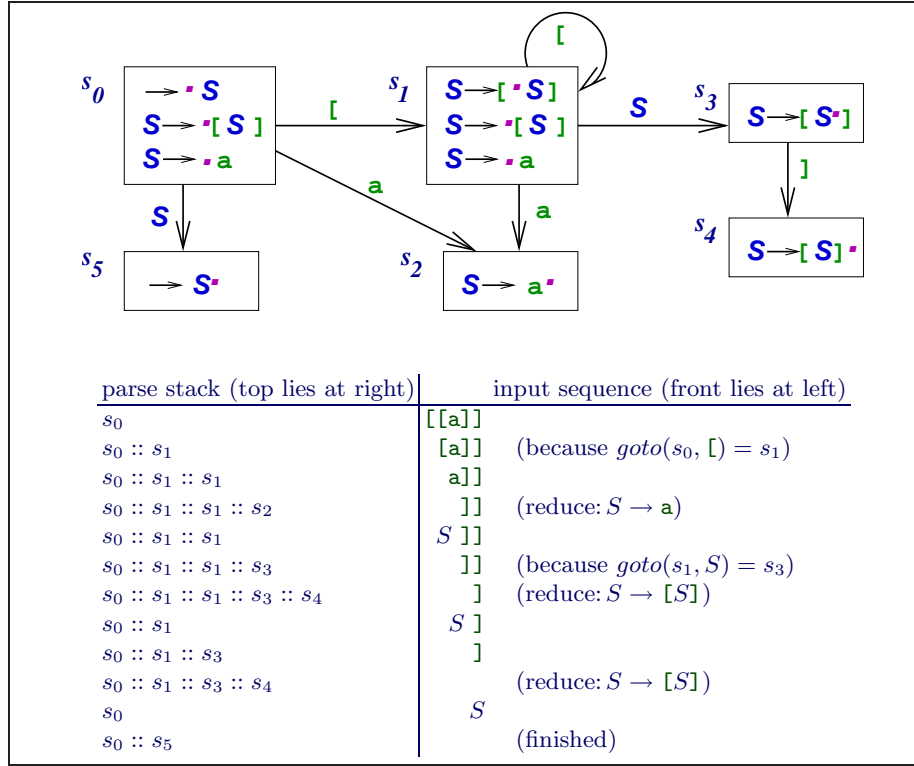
$s_0$
$\rightarrow \cdot S$
$S \rightarrow \cdot [S]$
$S \rightarrow \cdot a$

[

$s_1$
$S \rightarrow [\cdot S]$
$S \rightarrow \cdot [S]$
$S \rightarrow \cdot a$

[

S

$s_3$
$S \rightarrow [S \cdot]$

]

$s_4$
$S \rightarrow [S] \cdot$

a

a

S

$s_5$
$\rightarrow S \cdot$

$s_2$
$S \rightarrow a \cdot$

| parse stack (top lies at right) | input sequence (front lies at left) | |
|---|---|---|
| $s_0$ | [[a]] | |
| $s_0 :: s_1$ | [a]] | (because $goto(s_0, [) = s_1$) |
| $s_0 :: s_1 :: s_1$ | a]] | |
| $s_0 :: s_1 :: s_1 :: s_2$ | ]] | (reduce: $S \rightarrow$ a) |
| $s_0 :: s_1 :: s_1$ | $S$ ]] | |
| $s_0 :: s_1 :: s_1 :: s_3$ | ]] | (because $goto(s_1, S) = s_3$) |
| $s_0 :: s_1 :: s_1 :: s_3 :: s_4$ | ] | (reduce: $S \rightarrow [S]$) |
| $s_0 :: s_1$ | $S$ ] | |
| $s_0 :: s_1 :: s_3$ | ] | |
| $s_0 :: s_1 :: s_3 :: s_4$ | | (reduce: $S \rightarrow [S]$) |
| $s_0$ | $S$ | |
| $s_0 :: s_5$ | | (finished) |